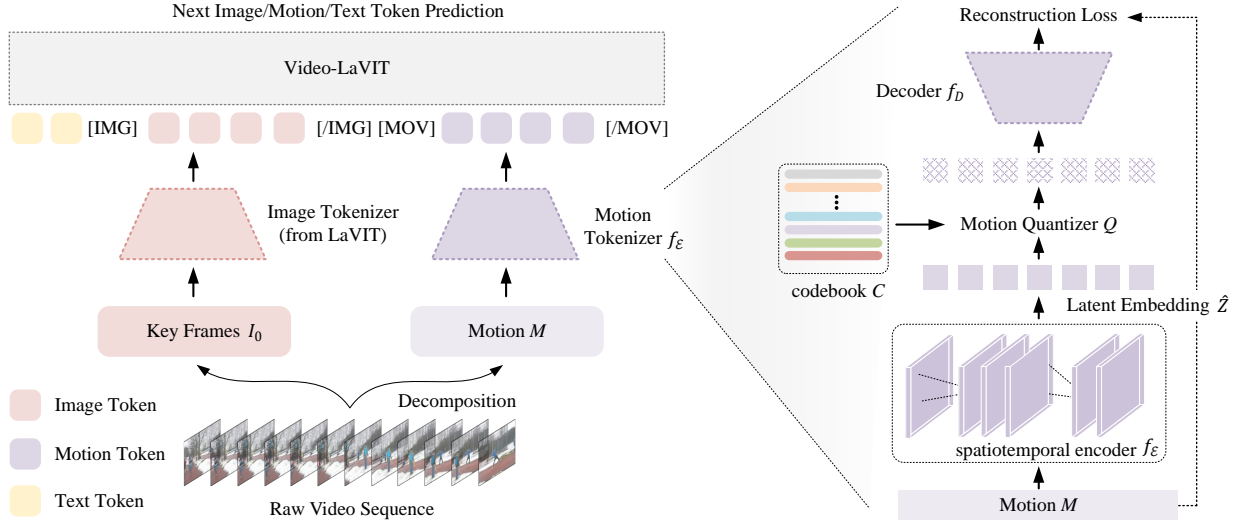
Next Image/Motion/Text Token Prediction

Video-LaVIT

[IMG] [/IMG] [MOV] [/MOV]

Image Tokenizer (from LaVIT)

Motion Tokenizer $f_{\mathcal{E}}$

Key Frames $I_0$

Motion $M$

Image Token

Motion Token

Text Token

Decomposition

Raw Video Sequence

Reconstruction Loss

Decoder $f_D$

Motion Quantizer $Q$

codebook $C$

Latent Embedding $\hat{Z}$

spatiotemporal encoder $f_{\mathcal{E}}$

Motion $M$